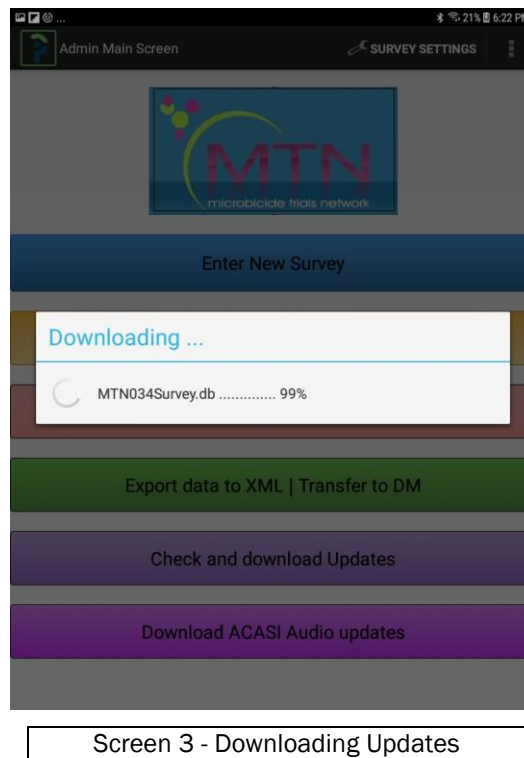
21% 6:22 P

Admin Main Screen

SURVEY SETTINGS

MTN

microbicide trials network

Enter New Survey

Downloading ...

MTN034Survey.db .............. 99%

Export data to XML | Transfer to DM

Check and download Updates

Download ACASI Audio updates

Screen 3 - Downloading Updates